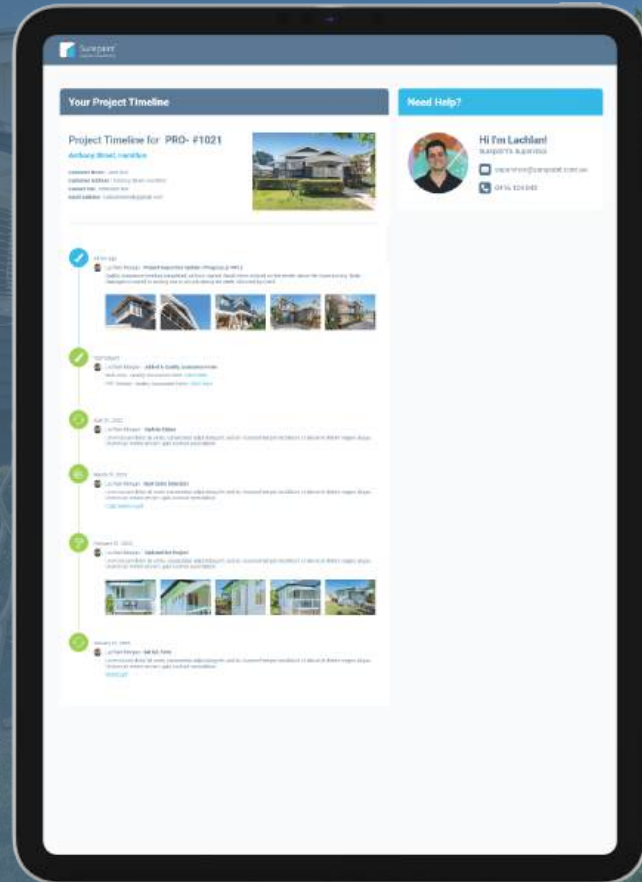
Surepaint

Your Project Timeline

Project Timeline for PRO- #1021

Anthony Street, Hamilton

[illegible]

Need Help?

Hi I'm Lachlan!

Surepaints Supervisor

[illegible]

0416 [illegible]

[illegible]

Lachlan Morgan - Project Inspection Update - Progress @ 90%

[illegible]

Yesterday

Lachlan Morgan - Added 2 Quality Assurance Forms

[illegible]

April 15, 2022

Lachlan Morgan - Update Status

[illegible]

March 15, 2022

Lachlan Morgan - Start Date Selected

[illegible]

February 22, 2022

Lachlan Morgan - Uploaded to Project

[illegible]

January 22, 2022

Lachlan Morgan - Sent Ref Form

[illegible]